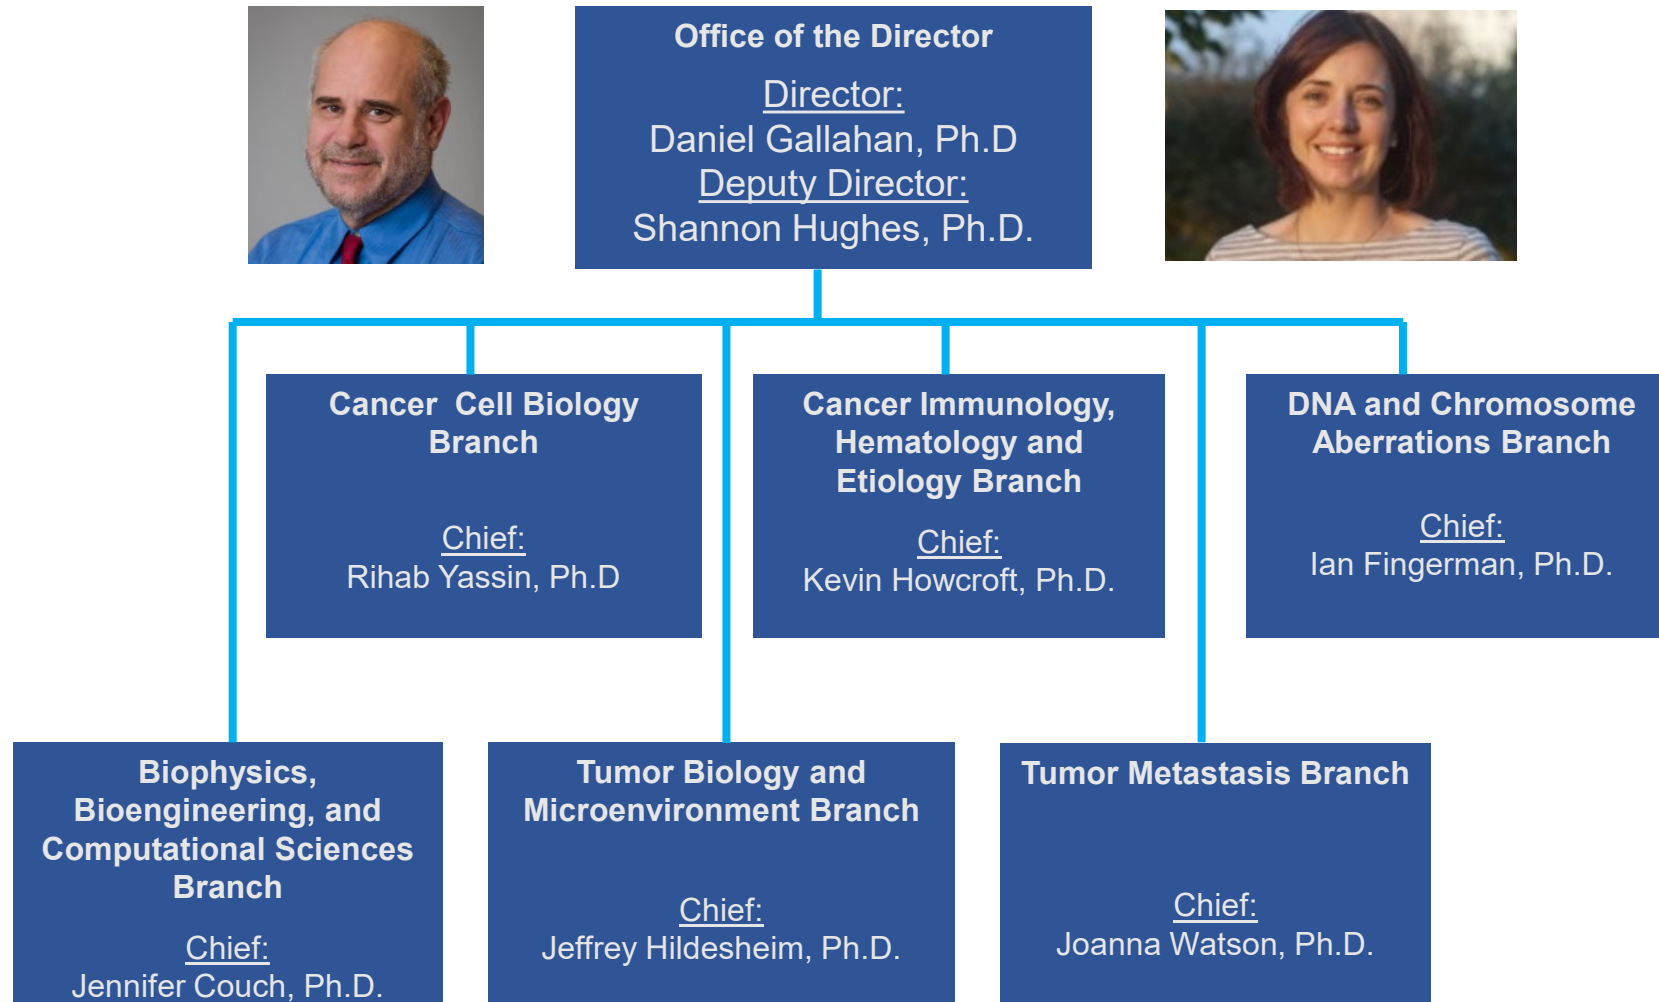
Office of the Director

Director:
Daniel Gallahan, Ph.D
Deputy Director:
Shannon Hughes, Ph.D.

Cancer Cell Biology Branch

Chief:
Rihab Yassin, Ph.D

Cancer Immunology, Hematology and Etiology Branch

Chief:
Kevin Howcroft, Ph.D.

DNA and Chromosome Aberrations Branch

Chief:
Ian Fingerman, Ph.D.

Biophysics, Bioengineering, and Computational Sciences Branch

Chief:
Jennifer Couch, Ph.D.

Tumor Biology and Microenvironment Branch

Chief:
Jeffrey Hildesheim, Ph.D.

Tumor Metastasis Branch

Chief:
Joanna Watson, Ph.D.